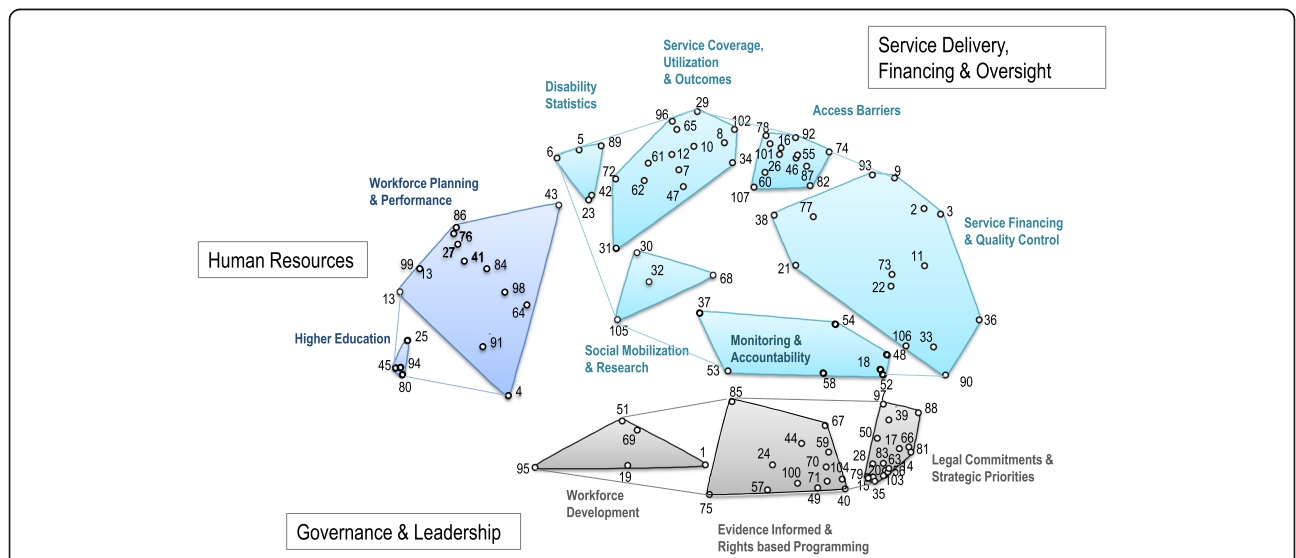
Service Delivery, Financing & Oversight

Service Coverage, Utilization & Outcomes

Disability Statistics

Access Barriers

Workforce Planning & Performance

Human Resources

Service Financing & Quality Control

Higher Education

Social Mobilization & Research

Monitoring & Accountability

Legal Commitments & Strategic Priorities

Workforce Development

Evidence Informed & Rights based Programming

Governance & Leadership

29 96 65 102 8 10 34 5 89 6 72 61 12 7 62 47 42 23 78 16 92 101 55 74 26 46 87 60 82 107 93 9 2 3 77 38 11 73 22 21 36 106 33 48 90 43 86 76 27 41 84 99 13 98 64 13 91 25 45 94 80 4 31 30 32 68 105 37 54 18 53 58 52 97 39 88 51 69 1 95 19 85 67 44 59 24 70 104 100 71 57 49 40 75 50 17 66 81 28 83 63 20 14 56 79 103 15 35